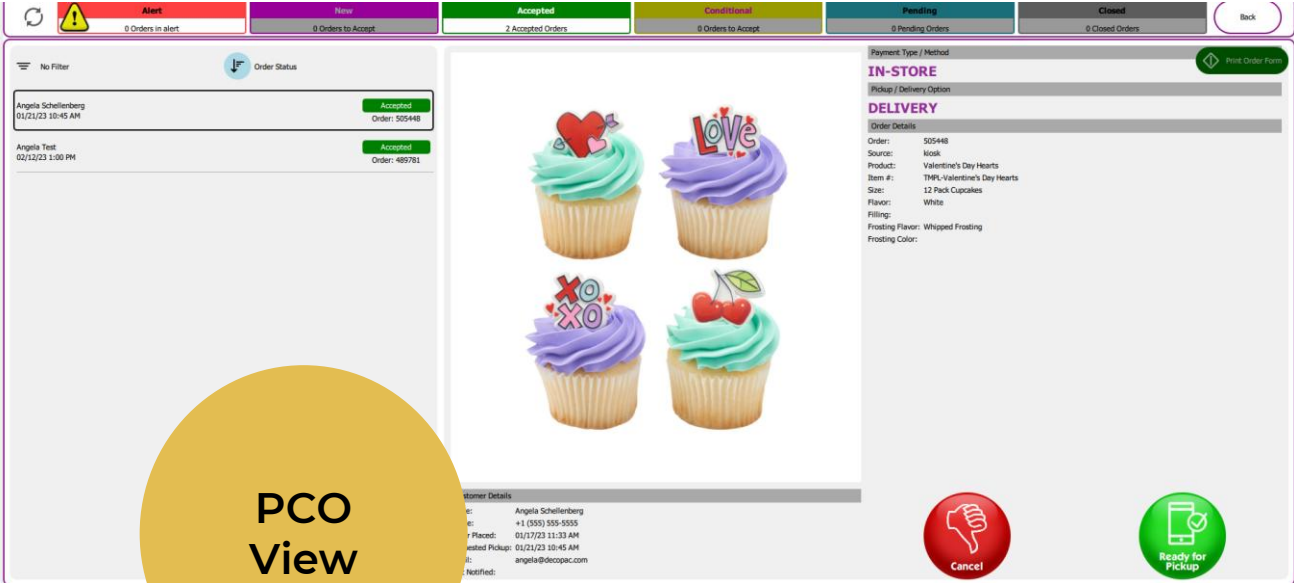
Alert
0 Orders in alert

New
0 Orders to Accept

Accepted
2 Accepted Orders

Conditional
0 Orders to Accept

Pending
0 Pending Orders

Closed
0 Closed Orders

Back

No Filter

Order Status

Angela Schellenberg
01/21/23 10:45 AM
Accepted
Order: 505448

Angela Test
02/12/23 1:00 PM
Accepted
Order: 489781

Payment Type / Method
IN-STORE
Print Order Form
Pickup / Delivery Option
DELIVERY
Order Details

| | |
|---|---|
| Order: | 505448 |
| Source: | kiosk |
| Product: | Valentine's Day Hearts |
| Item #: | TMPL-Valentine's Day Hearts |
| Size: | 12 Pack Cupcakes |
| Flavor: | White |
| Filling: | |
| Frosting Flavor: | Whipped Frosting |
| Frosting Color: | |

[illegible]stomer Details

| | |
|---|---|
| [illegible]e: | Angela Schellenberg |
| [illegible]e: | +1 (555) 555-5555 |
| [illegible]r Placed: | 01/17/23 11:33 AM |
| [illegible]ested Pickup: | 01/21/23 10:45 AM |
| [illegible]il: | angela@decopac.com |
| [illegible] Notified: | |

Cancel

Ready for Pickup

PCO View